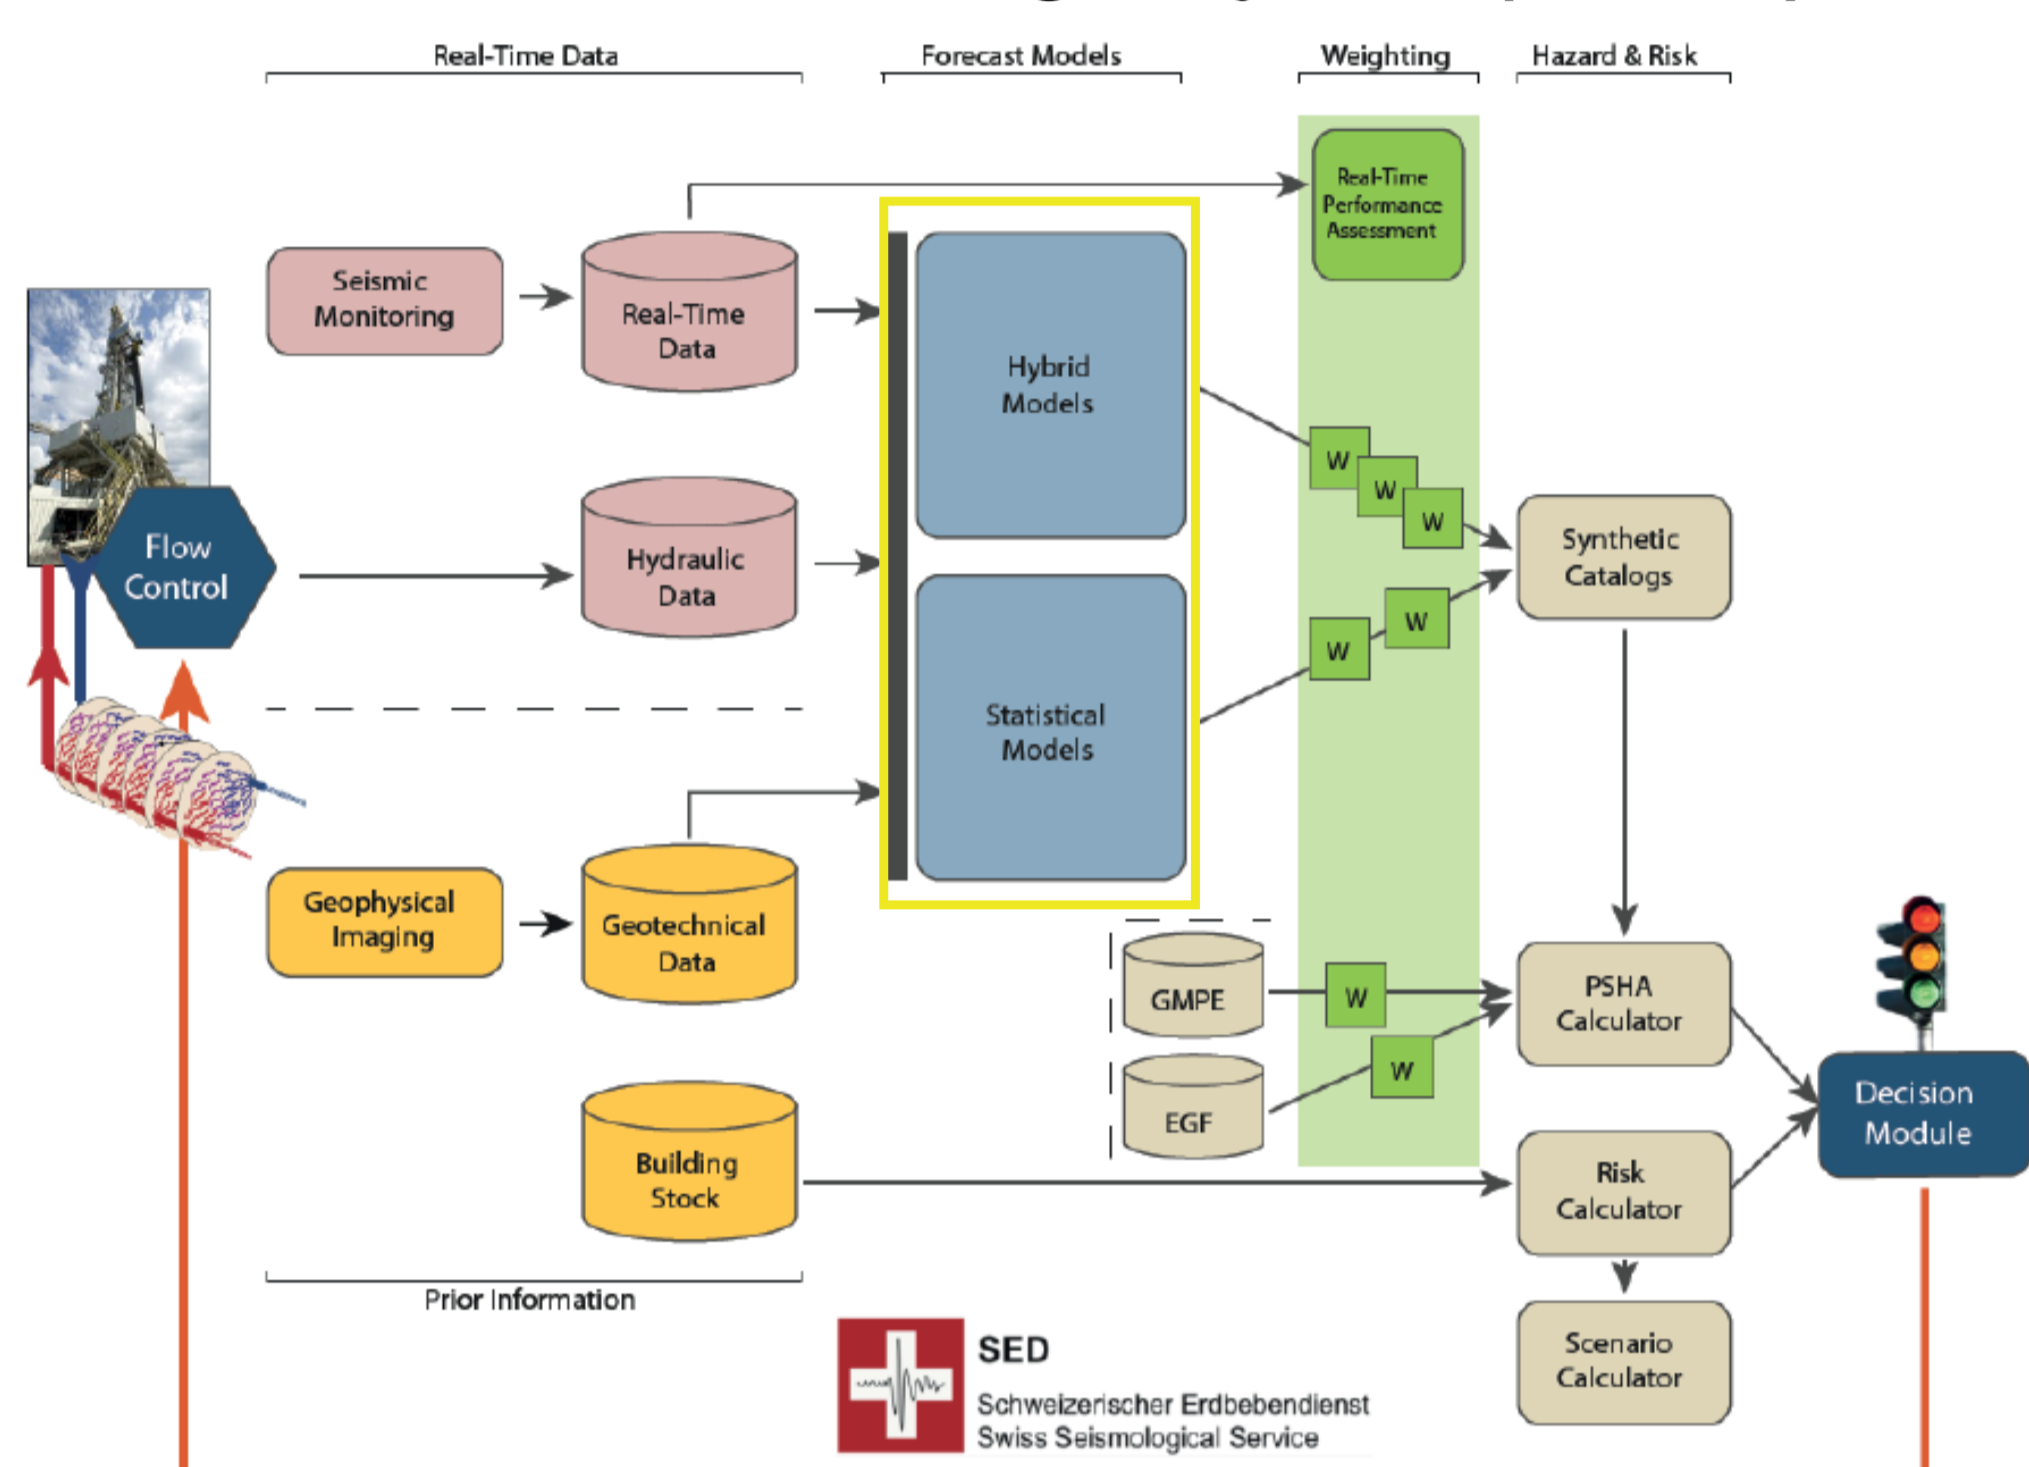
Real-Time Data

Forecast Models

Weighting

Hazard & Risk

Real-Time Performance Assessment

Seismic Monitoring

Real-Time Data

Hybrid Models

W

W

W

Flow Control

Hydraulic Data

Synthetic Catalogs

W

W

Statistical Models

Geophysical Imaging

Geotechnical Data

GMPE

W

PSHA Calculator

W

EGF

Decision Module

Building Stock

Risk Calculator

Prior Information

SED

Schweizerischer Erdbebendienst
Swiss Seismological Service

Scenario Calculator